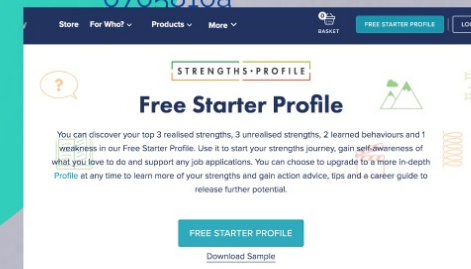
Store For Who? Products More BASKET FREE STARTER PROFILE LO

STRENGTHS·PROFILE

Free Starter Profile

You can discover your top 3 realised strengths, 3 unrealised strengths, 2 learned behaviours and 1 weakness in our Free Starter Profile. Use it to start your strengths journey, gain self-awareness of what you love to do and support any job applications. You can choose to upgrade to a more in-depth Profile at any time to learn more of your strengths and gain action advice, tips and a career guide to release further potential.

FREE STARTER PROFILE

Download Sample